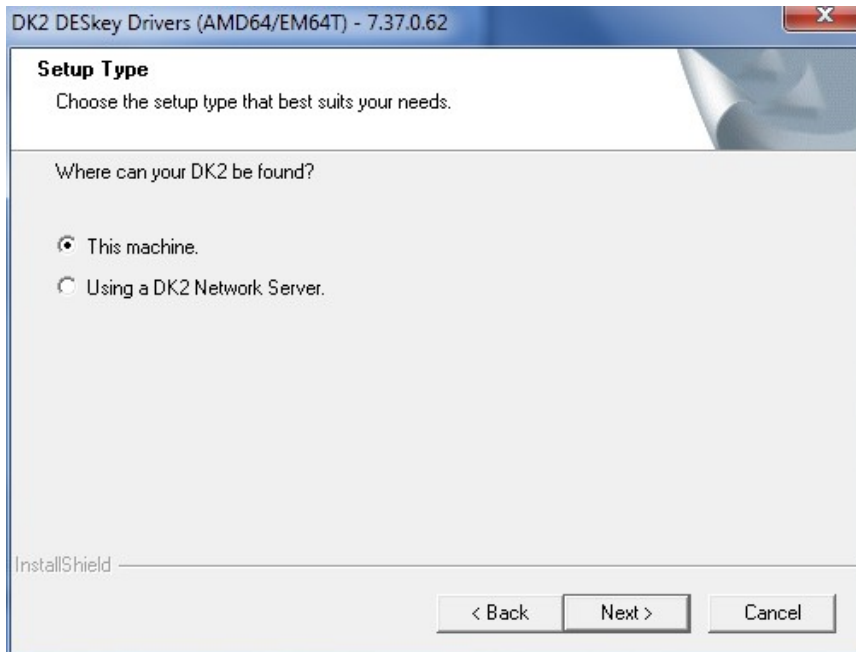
DK2 DESkey Drivers (AMD64/EM64T) - 7.37.0.62

Setup Type
Choose the setup type that best suits your needs.

Where can your DK2 be found?

This machine.

Using a DK2 Network Server.

InstallShield

< Back | Next > | Cancel